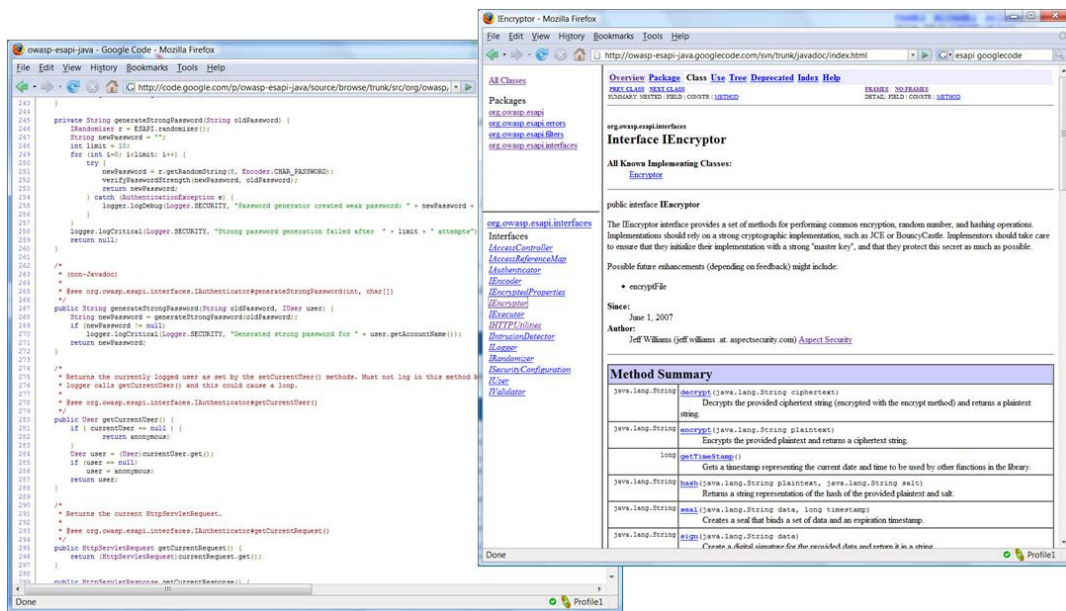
owasp-esapi-java - Google Code - Mozilla Firefox

File Edit View History Bookmarks Tools Help

http://code.google.com/p/owasp-esapi-java/source/browse/trunk/src/org/owasp/

243 }
244
245 private String generateStrongPassword(String oldPassword) {
246 IRandomizer r = ESAPI.randomizer();
247 String newPassword = "";
248 int limit = 10;
249 for (int i=0; i<limit; i++) {
250 try {
251 newPassword = r.getRandomString(8, Encoder.CHAR_PASSWORD);
252 verifyPasswordStrength(newPassword, oldPassword);
253 return newPassword;
254 } catch (AuthenticationException e) {
255 logger.logDebug(Logger.SECURITY, "Password generator created weak password: " + newPassword +
256 }
257 }
258 logger.logCritical(Logger.SECURITY, "Strong password generation failed after " + limit + " attempts"
259 return null;
260 }
261
262 /*
263 * (non-Javadoc)
264 *
265 * @see org.owasp.esapi.interfaces.IAuthenticator#generateStrongPassword(int, char[])
266 */
267 public String generateStrongPassword(String oldPassword, IUser user) {
268 String newPassword = generateStrongPassword(oldPassword);
269 if (newPassword != null)
270 logger.logCritical(Logger.SECURITY, "Generated strong password for " + user.getAccountName());
271 return newPassword;
272 }
273
274 /*
275 * Returns the currently logged user as set by the setCurrentUser() methods. Must not log in this method b
276 * Logger calls getCurrentUser() and this could cause a loop.
277 *
278 * @see org.owasp.esapi.interfaces.IAuthenticator#getCurrentUser()
279 */
280 public User getCurrentUser() {
281 if ( currentUser == null ) {
282 return anonymous;
283 }
284 User user = (User)currentUser.get();
285 if (user == null)
286 user = anonymous;
287 return user;
288 }
289
290 /*
291 * Returns the current HttpServletRequest.
292 *
293 * @see org.owasp.esapi.interfaces.IAuthenticator#getCurrentRequest()
294 */
295 public HttpServletRequest getCurrentRequest() {
296 return (HttpServletRequest)currentRequest.get();
297 }
298
299 public HttpServletResponse getCurrentResponse() {

Done Profile1

IEncryptor - Mozilla Firefox

File Edit View History Bookmarks Tools Help

http://owasp-esapi-java.googlecode.com/svn/trunk/javadoc/index.html esapi googlecode

All Classes

Packages
org.owasp.esapi
org.owasp.esapi.errors
org.owasp.esapi.filters
org.owasp.esapi.interfaces

org.owasp.esapi.interfaces
Interfaces
IAccessController
IAccessReferenceMap
IAuthenticator
IEncoder
IEncryptedProperties
IEncryptor
IExecutor
IHTTPUtilities
IIntrusionDetector
ILogger
IRandomizer
ISecurityConfiguration
IUser
IValidator

Overview Package Class Use Tree Deprecated Index Help
PREV CLASS NEXT CLASS FRAMES NO FRAMES
SUMMARY: NESTED | FIELD | CONSTR | METHOD DETAIL: FIELD | CONSTR | METHOD

org.owasp.esapi.interfaces
Interface IEncryptor

All Known Implementing Classes:
Encryptor

public interface IEncryptor

The IEncryptor interface provides a set of methods for performing common encryption, random number, and hashing operations. Implementations should rely on a strong cryptographic implementation, such as JCE or BouncyCastle. Implementors should take care to ensure that they initialize their implementation with a strong "master key", and that they protect this secret as much as possible.

Possible future enhancements (depending on feedback) might include:

• encryptFile

Since:
June 1, 2007
Author:
Jeff Williams (jeff.williams .at. aspectsecurity.com) Aspect Security

Method Summary

| | |
|---|---|
| java.lang.String | decrypt(java.lang.String ciphertext) Decrypts the provided ciphertext string (encrypted with the encrypt method) and returns a plaintext string. |
| java.lang.String | encrypt(java.lang.String plaintext) Encrypts the provided plaintext and returns a ciphertext string. |
| long | getTimeStamp() Gets a timestamp representing the current date and time to be used by other functions in the library. |
| java.lang.String | hash(java.lang.String plaintext, java.lang.String salt) Returns a string representation of the hash of the provided plaintext and salt. |
| java.lang.String | seal(java.lang.String data, long timestamp) Creates a seal that binds a set of data and an expiration timestamp. |
| java.lang.String | sign(java.lang.String data) Create a digital signature for the provided data and return it in a string. |

Done Profile1